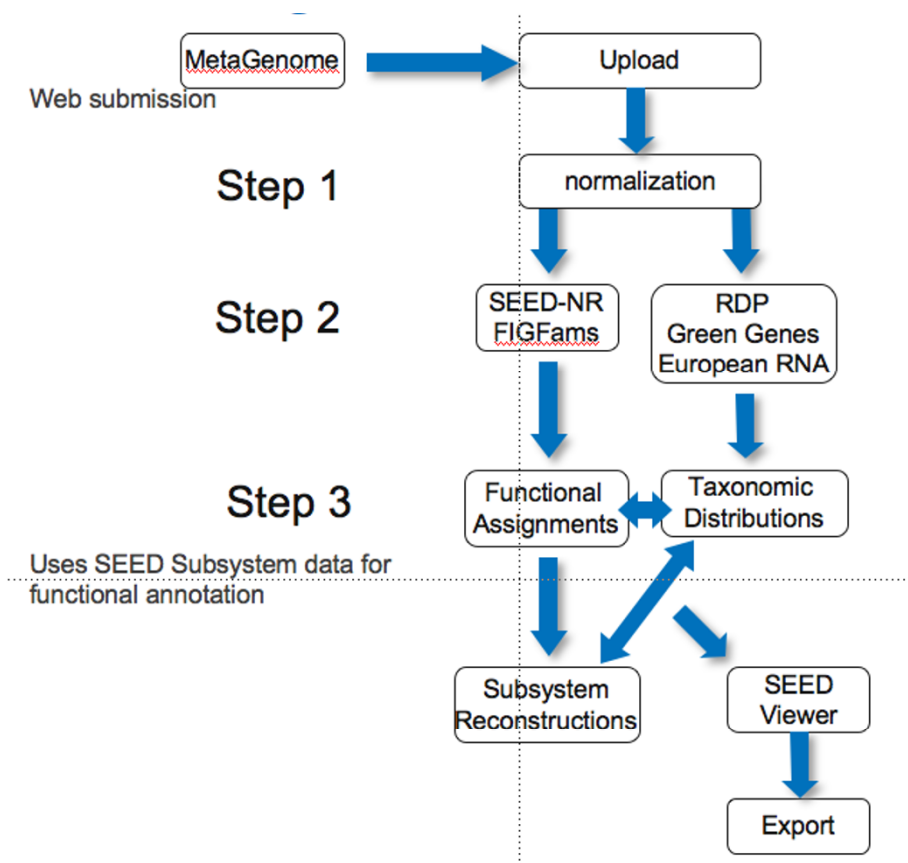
MetaGenome

Web submission

Upload

Step 1

normalization

Step 2

SEED-NR
FIGFams

RDP
Green Genes
European RNA

Step 3

Functional Assignments

Taxonomic Distributions

Uses SEED Subsystem data for functional annotation

Subsystem Reconstructions

SEED Viewer

Export